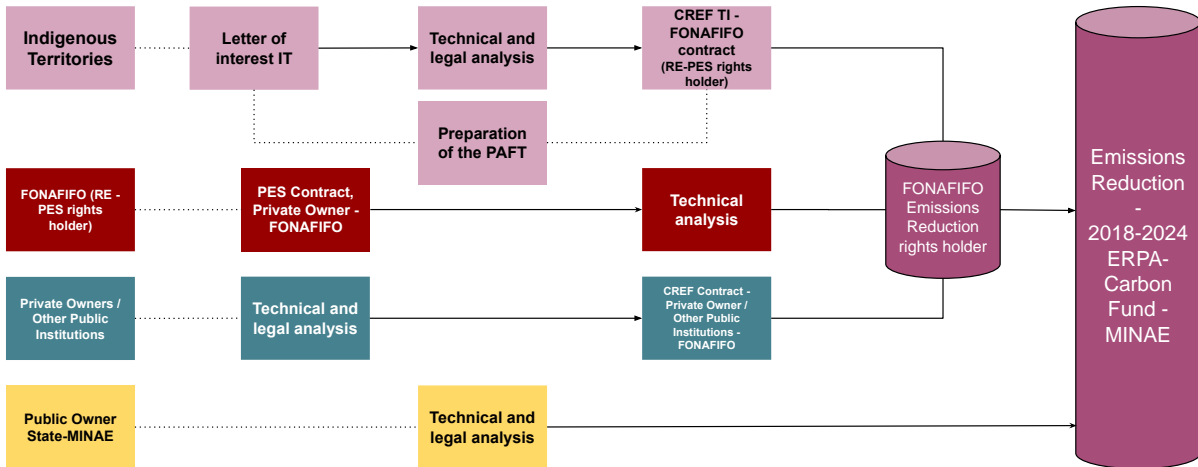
Indigenous Territories

Letter of interest IT

Technical and legal analysis

CREF TI - FONAFIFO contract (RE-PES rights holder)

Preparation of the PAFT

FONAFIFO (RE - PES rights holder)

PES Contract, Private Owner - FONAFIFO

Technical analysis

FONAFIFO Emissions Reduction rights holder

Private Owners / Other Public Institutions

Technical and legal analysis

CREF Contract - Private Owner / Other Public Institutions - FONAFIFO

Public Owner State-MINAE

Technical and legal analysis

Emissions Reduction - 2018-2024 ERPA-Carbon Fund - MINAE